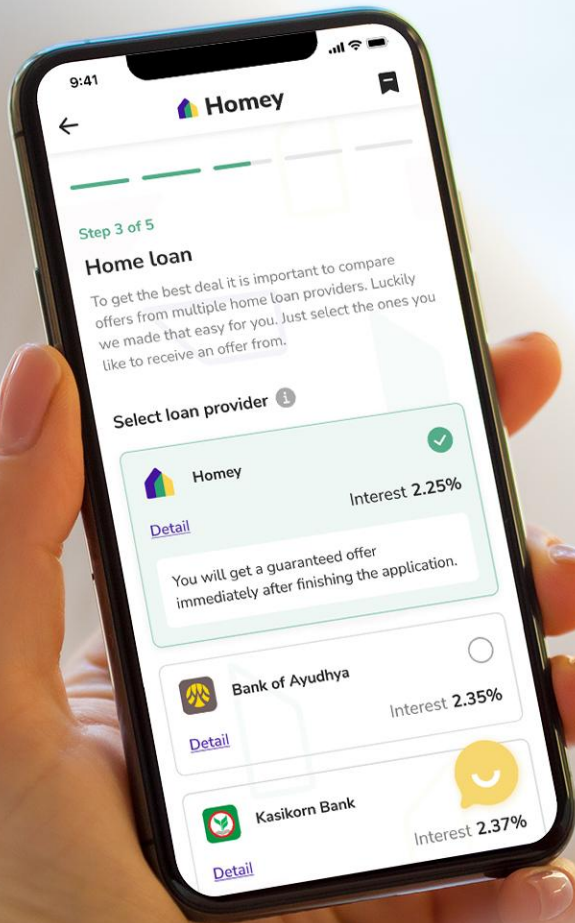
9:41

Homey

Step 3 of 5

Home loan

To get the best deal it is important to compare offers from multiple home loan providers. Luckily we made that easy for you. Just select the ones you like to receive an offer from.

Select loan provider

Homey

Interest 2.25%

Detail

You will get a guaranteed offer immediately after finishing the application.

Bank of Ayudhya

Interest 2.35%

Detail

Kasikorn Bank

Interest 2.37%

Detail